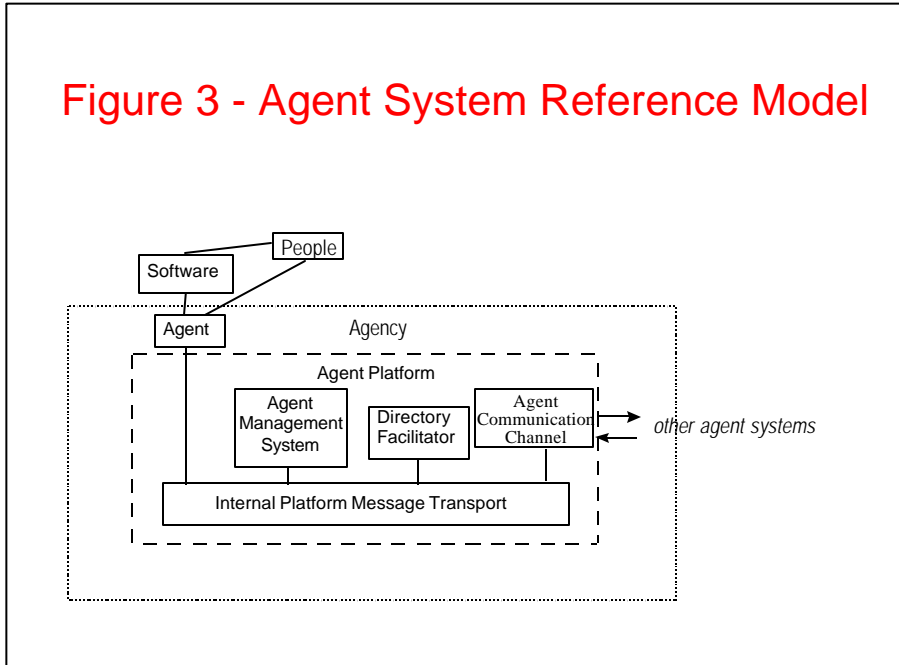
Figure 3 - Agent System Reference Model

People

Software

Agent

Agency

Agent Platform

Agent Management System

Directory Facilitator

Agent Communication Channel

other agent systems

Internal Platform Message Transport